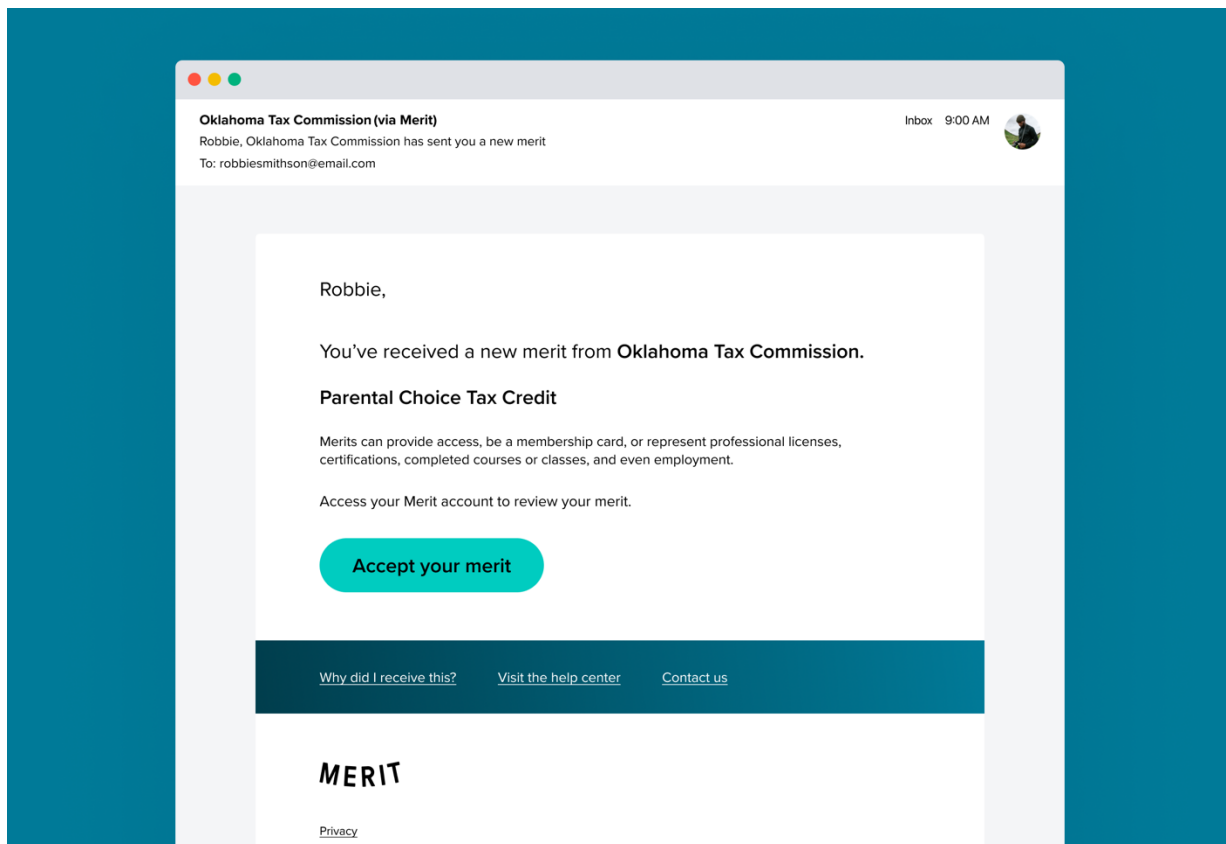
Oklahoma Tax Commission (via Merit)
Robbie, Oklahoma Tax Commission has sent you a new merit
To: robbiesmithson@email.com

Inbox 9:00 AM

Robbie,

You've received a new merit from **Oklahoma Tax Commission.**

**Parental Choice Tax Credit**

Merits can provide access, be a membership card, or represent professional licenses, certifications, completed courses or classes, and even employment.

Access your Merit account to review your merit.

Accept your merit

Why did I receive this? Visit the help center Contact us

MERIT

Privacy